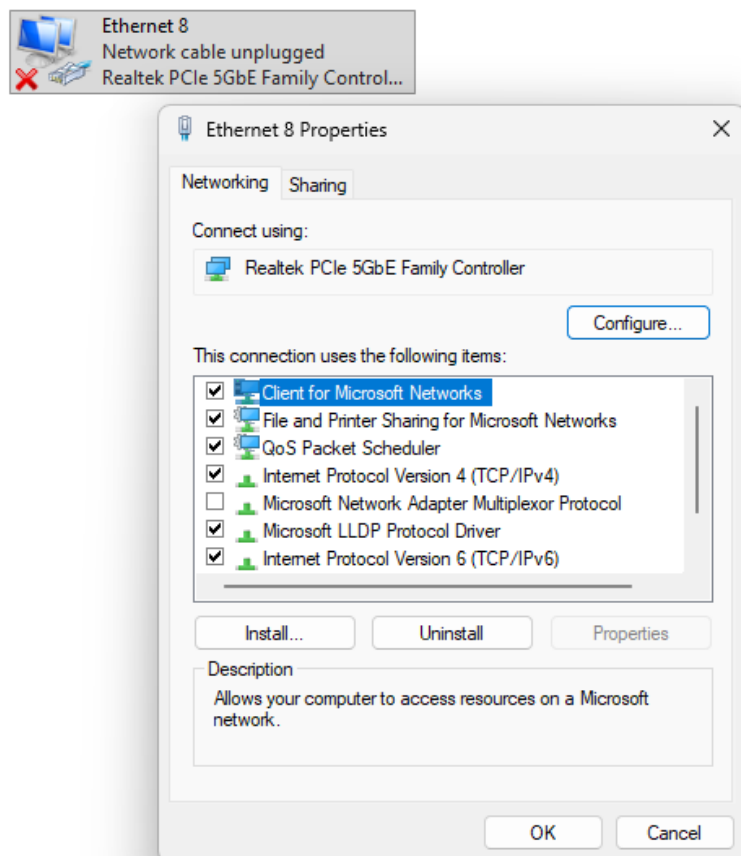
Ethernet 8
Network cable unplugged
Realtek PCIe 5GbE Family Control...

Ethernet 8 Properties

Networking
Sharing

Connect using:

Realtek PCIe 5GbE Family Controller

Configure...

This connection uses the following items:

Client for Microsoft Networks
File and Printer Sharing for Microsoft Networks
QoS Packet Scheduler
Internet Protocol Version 4 (TCP/IPv4)
Microsoft Network Adapter Multiplexor Protocol
Microsoft LLDP Protocol Driver
Internet Protocol Version 6 (TCP/IPv6)

Install...
Uninstall
Properties

Description
Allows your computer to access resources on a Microsoft network.

OK
Cancel